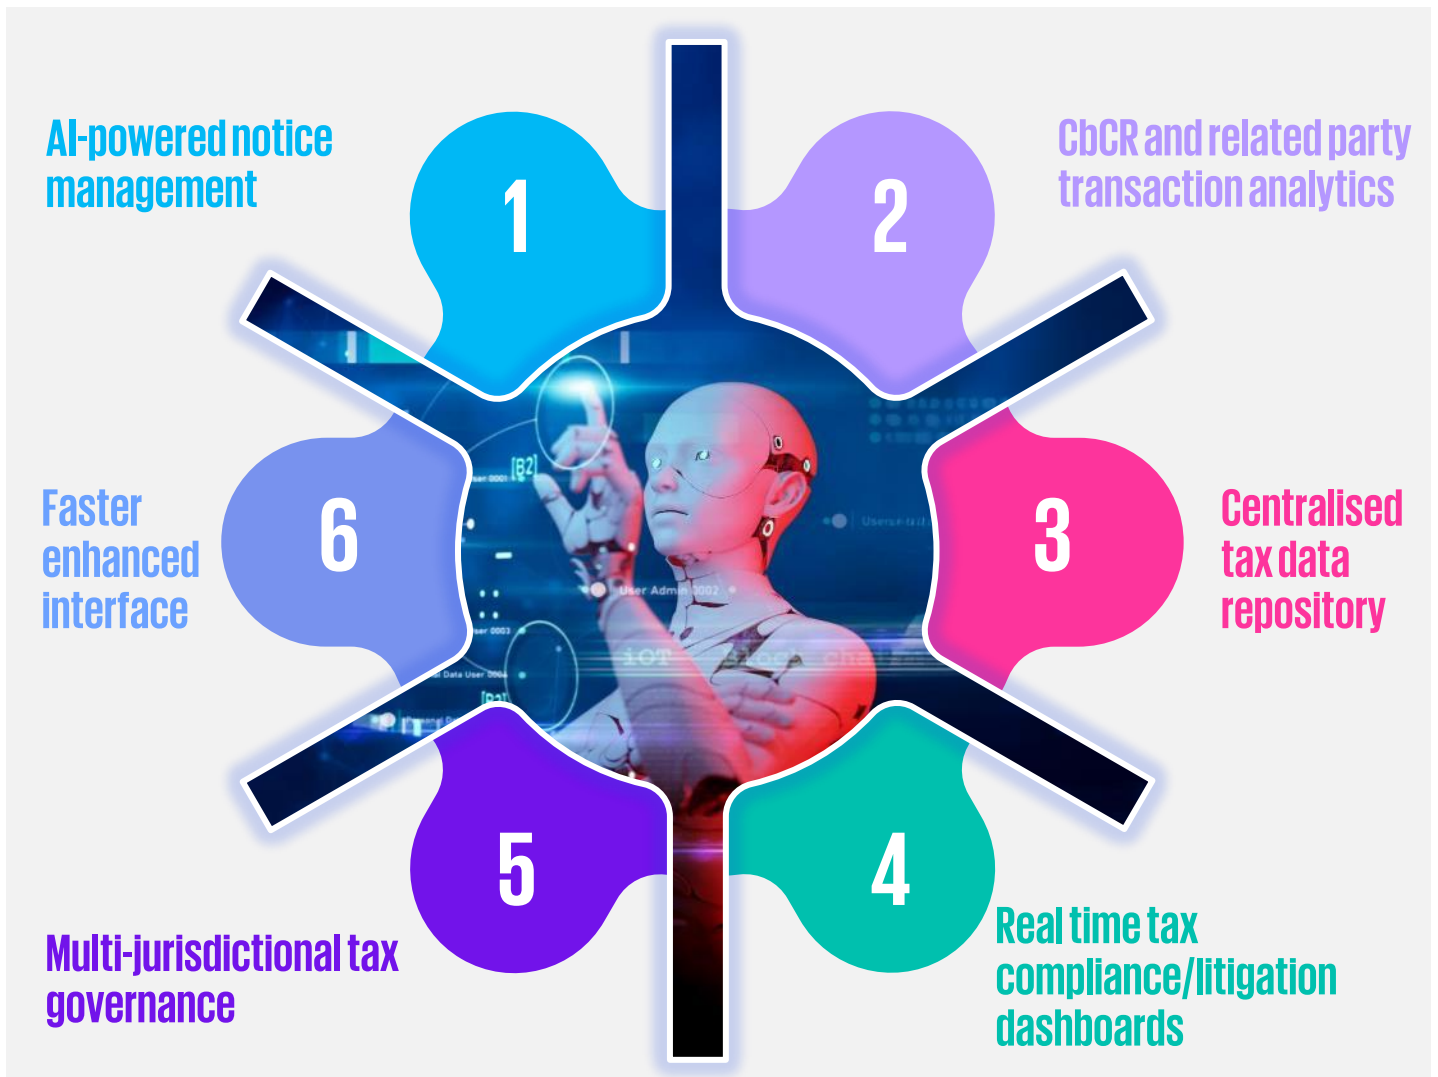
AI-powered notice management

1

2

CbCR and related party transaction analytics

Faster enhanced interface

6

3

Centralised tax data repository

5

4

Multi-jurisdictional tax governance

Real time tax compliance/litigation dashboards